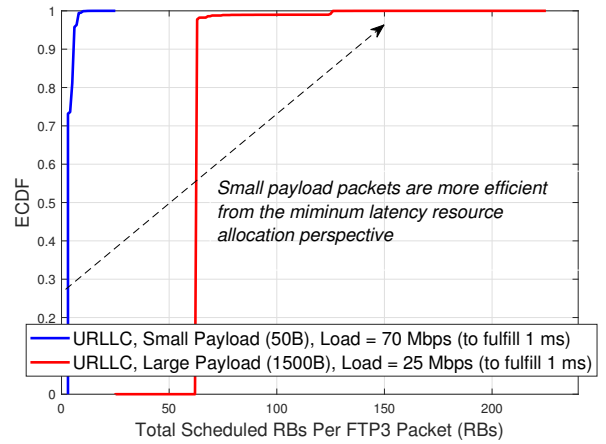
1
0.9
0.8
0.7
0.6
0.5
0.4
0.3
0.2
0.1
0

ECDF

Small payload packets are more efficient from the miminum latency resource allocation perspective

URLLC, Small Payload (50B), Load = 70 Mbps (to fulfill 1 ms)
URLLC, Large Payload (1500B), Load = 25 Mbps (to fulfill 1 ms)

0
50
100
150
200

Total Scheduled RBs Per FTP3 Packet (RBs)